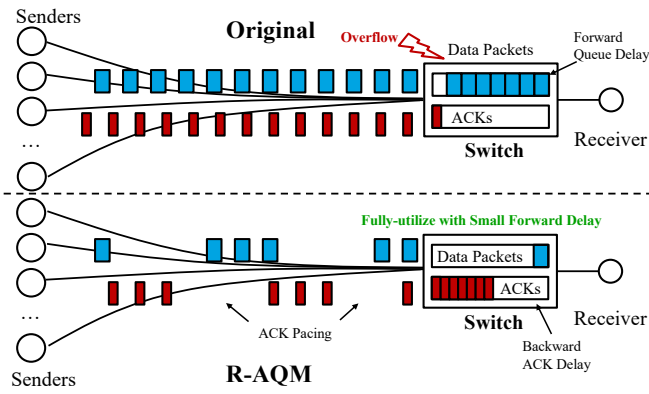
Senders

Original

Overflow

Data Packets

Forward Queue Delay

ACKs

Switch

Receiver

…

Fully-utilize with Small Forward Delay

Data Packets

ACKs

Switch

Receiver

…

ACK Pacing

Backward ACK Delay

Senders

R-AQM